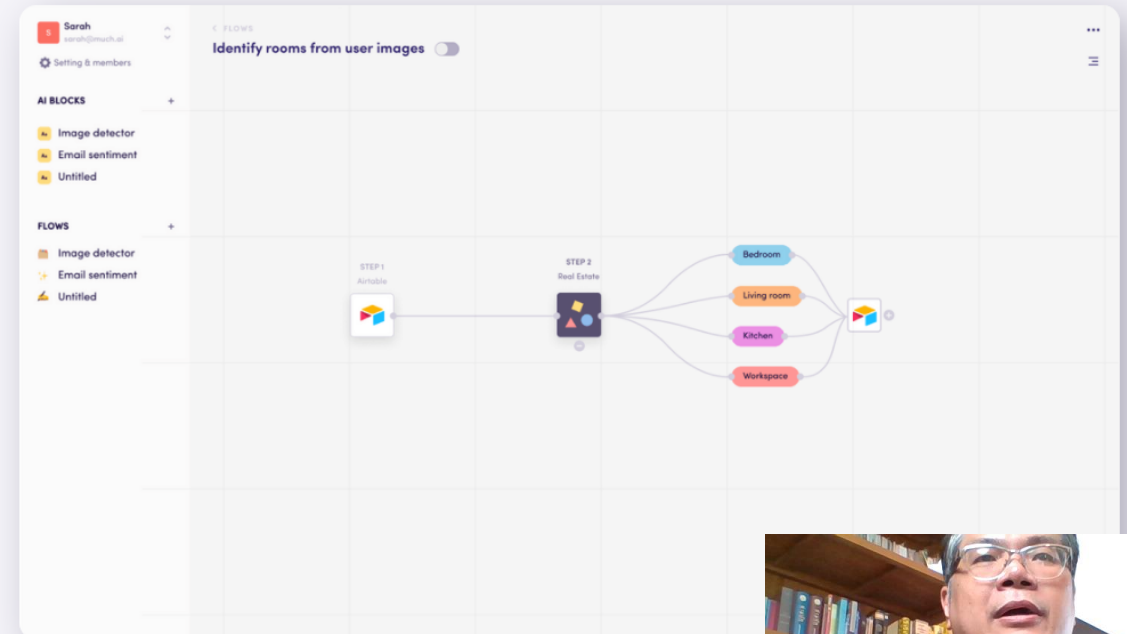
S Sarah
sarah@much.ai

Setting & members

AI BLOCKS +

Image detector
Email sentiment
Untitled

FLOWS +

Image detector
Email sentiment
Untitled

< FLOWS

Identify rooms from user images

•••

STEP 1
Airtable

STEP 2
Real Estate

Bedroom
Living room
Kitchen
Workspace